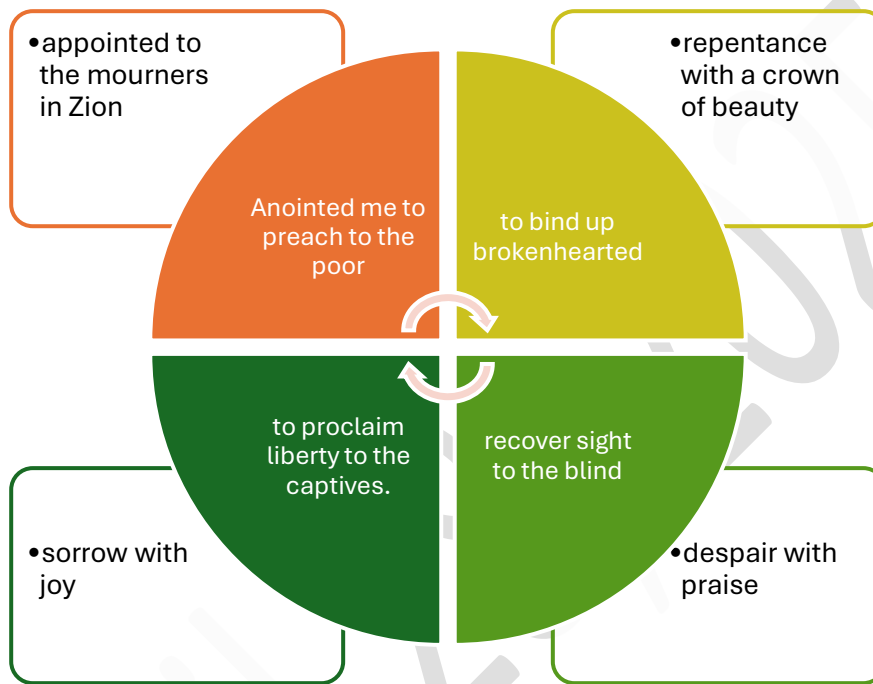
•appointed to the mourners in Zion

•repentance with a crown of beauty

Anointed me to preach to the poor

to bind up brokenhearted

to proclaim liberty to the captives.

recover sight to the blind

•sorrow with joy

•despair with praise